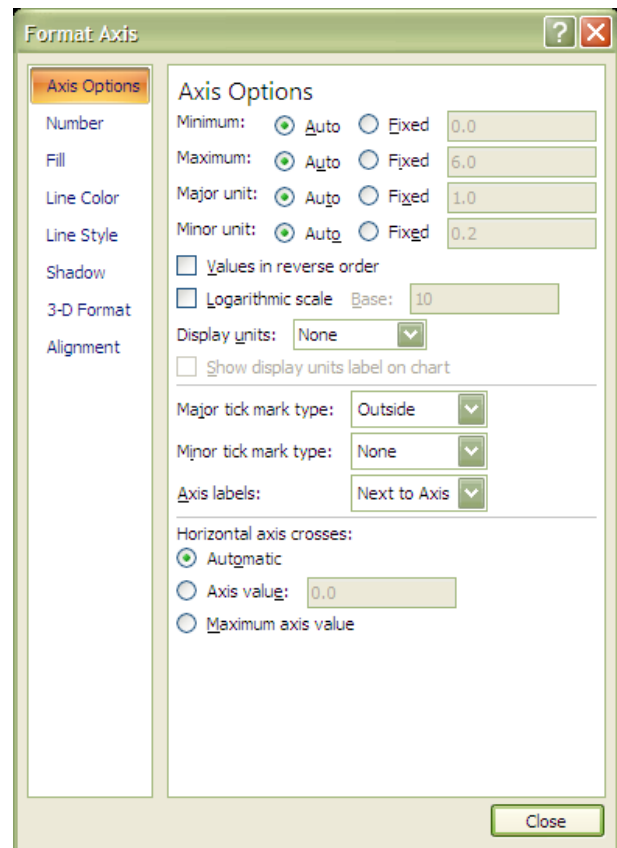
Format Axis

Axis Options
Number
Fill
Line Color
Line Style
Shadow
3-D Format
Alignment

Axis Options

Minimum: Auto Fixed 0.0
Maximum: Auto Fixed 6.0
Major unit: Auto Fixed 1.0
Minor unit: Auto Fixed 0.2

Values in reverse order
Logarithmic scale Base: 10
Display units: None
Show display units label on chart

Major tick mark type: Outside
Minor tick mark type: None
Axis labels: Next to Axis

Horizontal axis crosses:
Automatic
Axis value: 0.0
Maximum axis value

Close